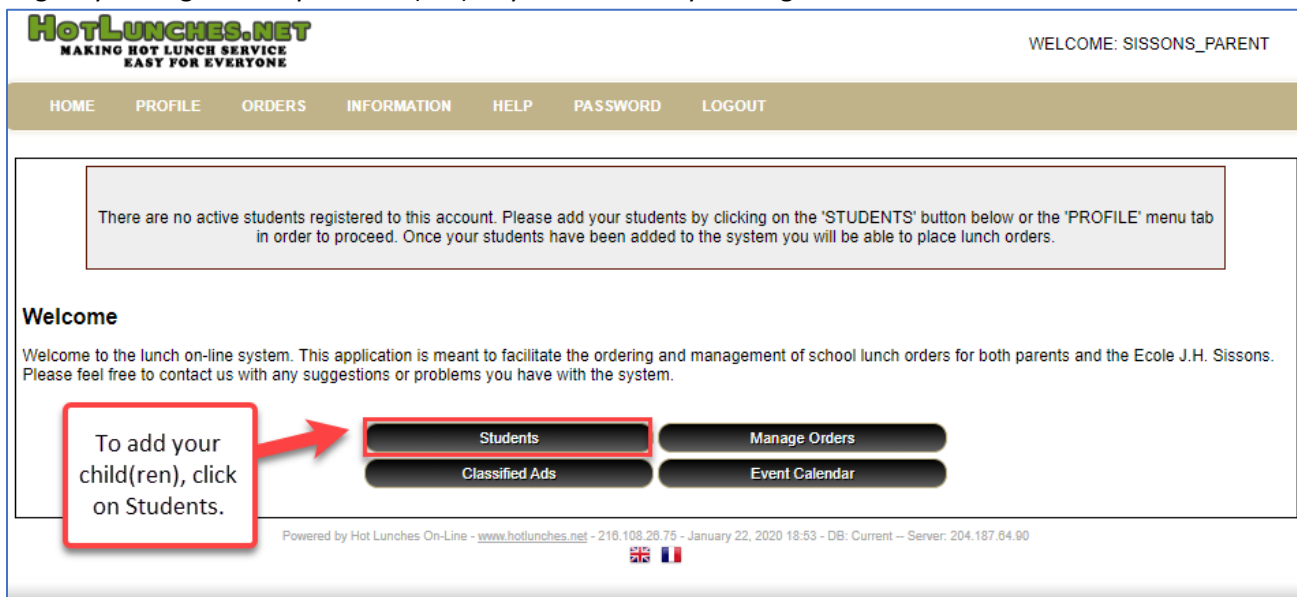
HOTLUNCHES.NET
MAKING HOT LUNCH SERVICE EASY FOR EVERYONE

WELCOME: SISSONS_PARENT

HOME PROFILE ORDERS INFORMATION HELP PASSWORD LOGOUT

There are no active students registered to this account. Please add your students by clicking on the 'STUDENTS' button below or the 'PROFILE' menu tab in order to proceed. Once your students have been added to the system you will be able to place lunch orders.

Welcome

Welcome to the lunch on-line system. This application is meant to facilitate the ordering and management of school lunch orders for both parents and the Ecole J.H. Sissons. Please feel free to contact us with any suggestions or problems you have with the system.

To add your child(ren), click on Students.

Students
Manage Orders
Classified Ads
Event Calendar

Powered by Hot Lunches On-Line - www.hotlunches.net - 216.108.26.75 - January 22, 2020 18:53 - DB: Current -- Server: 204.187.64.90